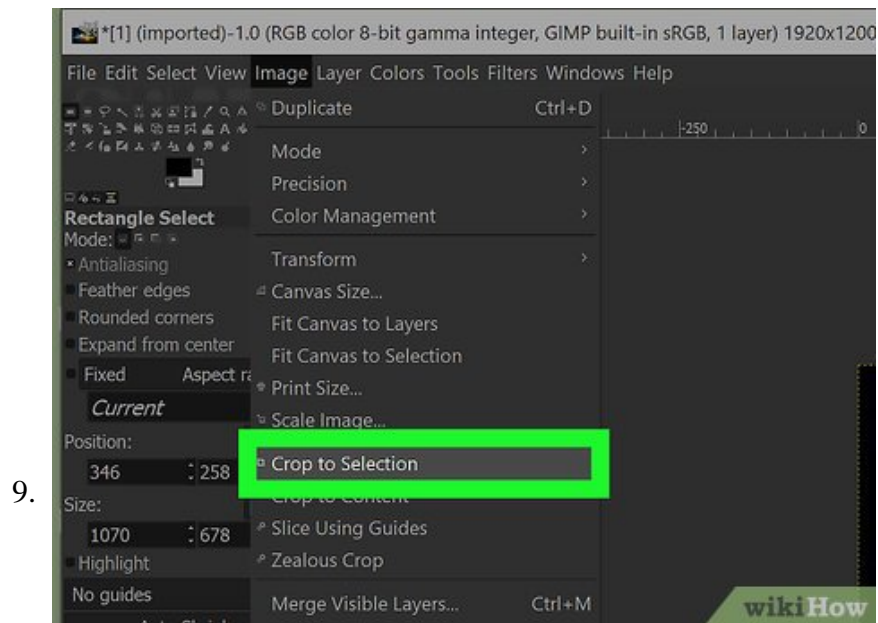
9.

*[1] (imported)-1.0 (RGB color 8-bit gamma integer, GIMP built-in sRGB, 1 layer) 1920x1200

File Edit Select View Image Layer Colors Tools Filters Windows Help

Rectangle Select
Mode:
Antialiasing
Feather edges
Rounded corners
Expand from center
Fixed Aspect r
Current
Position:
346 258
Size:
1070 678
Highlight
No guides

Duplicate Ctrl+D
Mode
Precision
Color Management
Transform
Canvas Size...
Fit Canvas to Layers
Fit Canvas to Selection
Print Size...
Scale Image...
Crop to Selection
Crop to Content
Slice Using Guides
Zealous Crop
Merge Visible Layers... Ctrl+M

-250 0

wikiHow